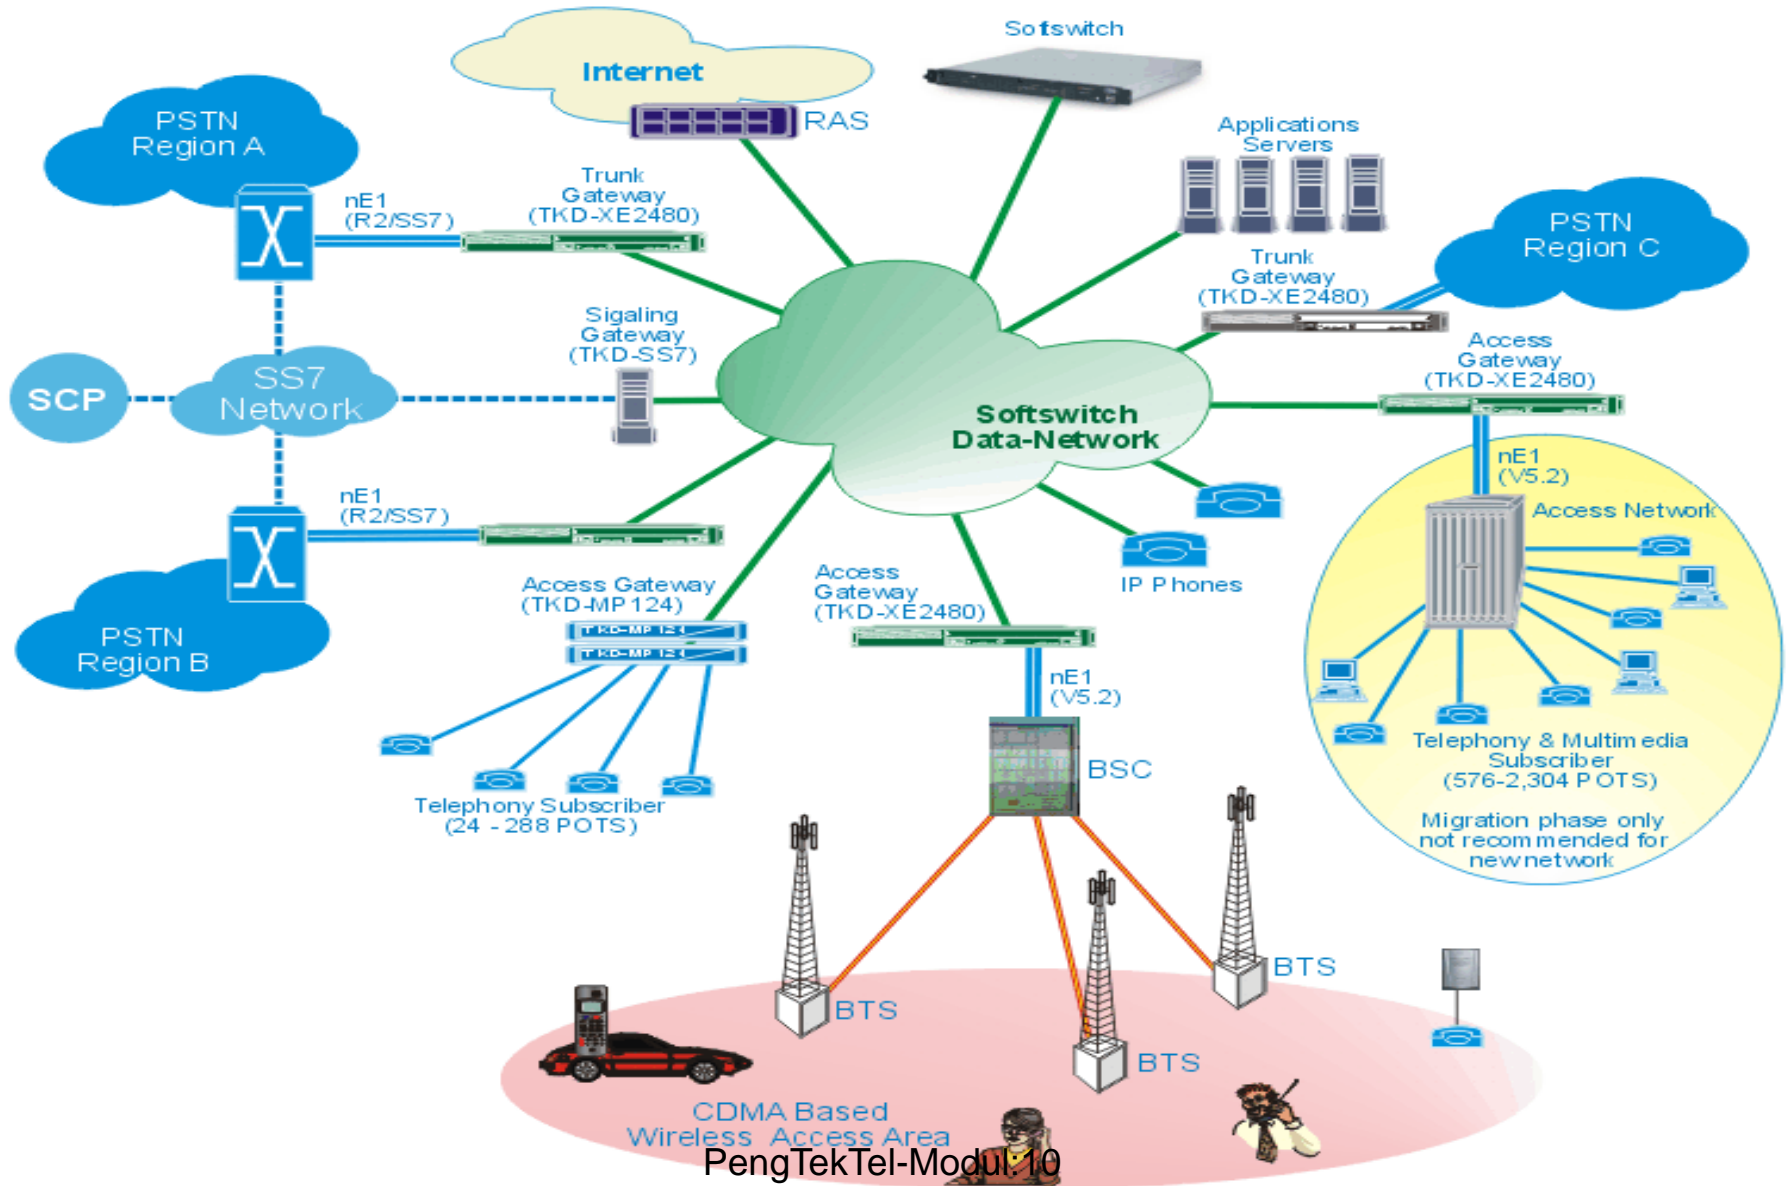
Softswitch

Internet

RAS

PSTN Region A

nE1 (R2/SS7)

Trunk Gateway (TKD-XE2480)

Applications Servers

PSTN Region C

Trunk Gateway (TKD-XE2480)

Sigaling Gateway (TKD-SS7)

SCP

SS7 Network

Softswitch Data-Network

Access Gateway (TKD-XE2480)

nE1 (V5.2)

Access Network

nE1 (R2/SS7)

PSTN Region B

Access Gateway (TKD-MP 124)

TKD-MP 124

TKD-MP 124

Access Gateway (TKD-XE2480)

IP Phones

nE1 (V5.2)

BSC

Telephony Subscriber (24 - 288 POTS)

Telephony & Multimedia Subscriber (576-2,304 POTS)

Migration phase only not recommended for new network

BTS

BTS

BTS

CDMA Based Wireless Access Area

PengTekTel-Modul 10